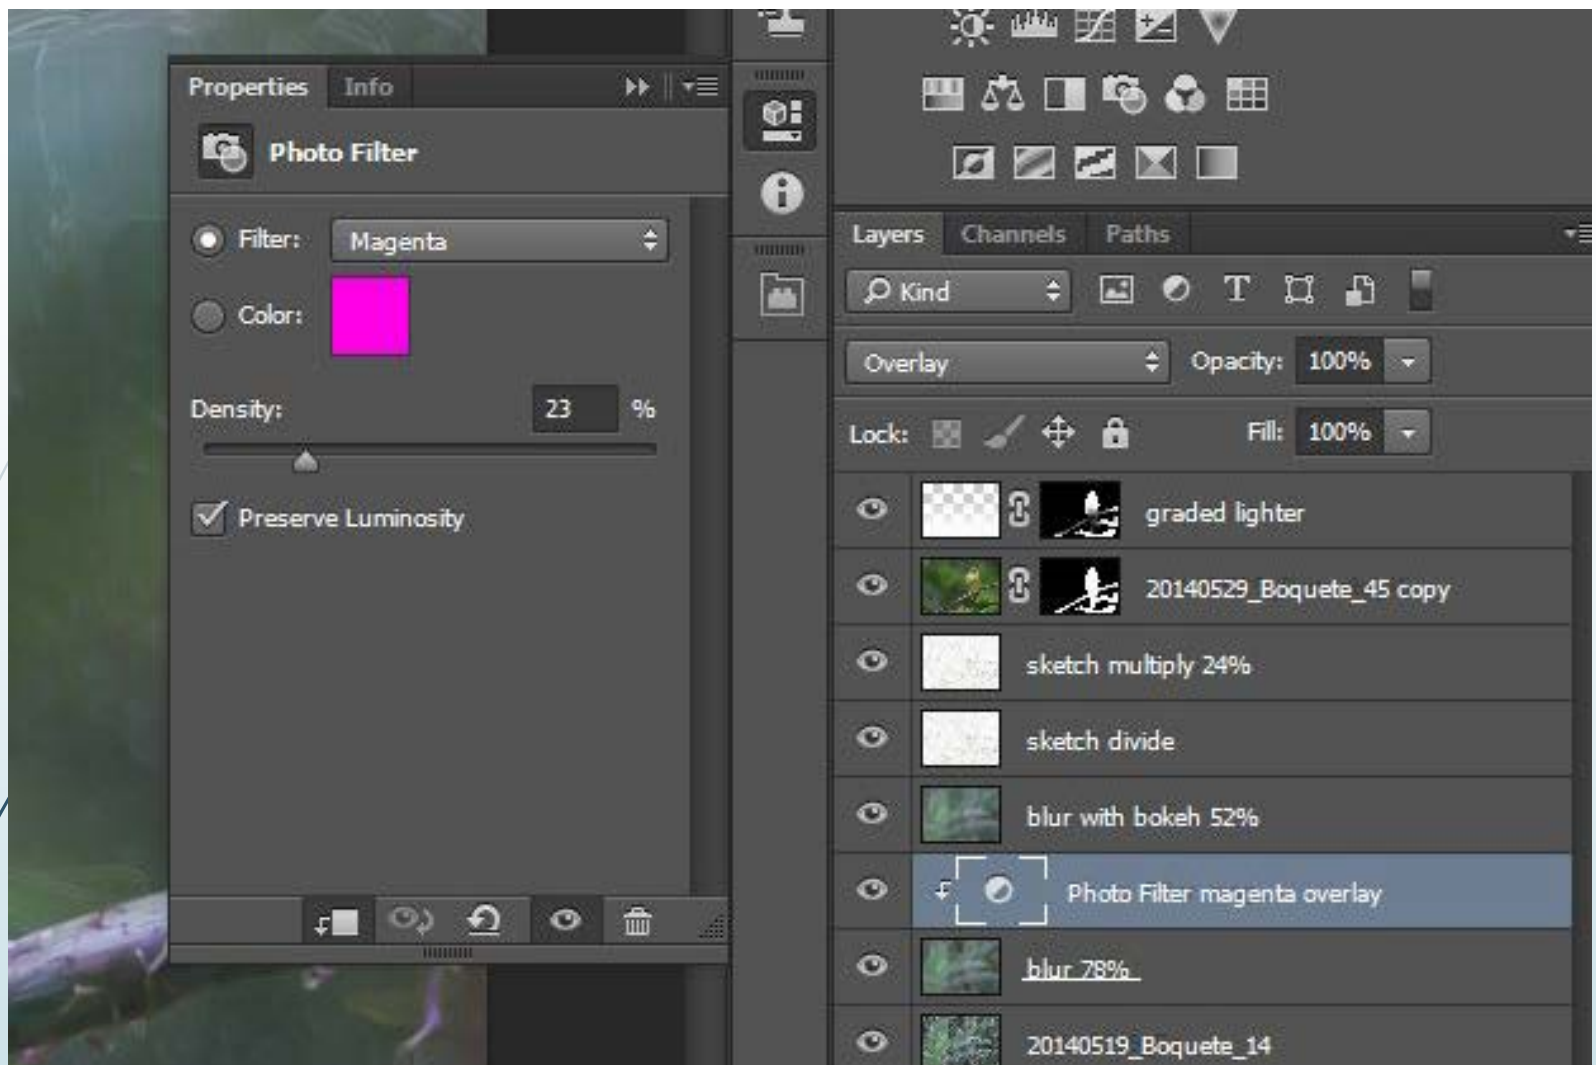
Properties Info

Photo Filter

Filter: Magenta

Color:

Density: 23 %

Preserve Luminosity

Layers Channels Paths

Kind

Overlay Opacity: 100%

Lock: Fill: 100%

graded lighter

20140529_Boquete_45 copy

sketch multiply 24%

sketch divide

blur with bokeh 52%

Photo Filter magenta overlay

blur 78%

20140519_Boquete_14